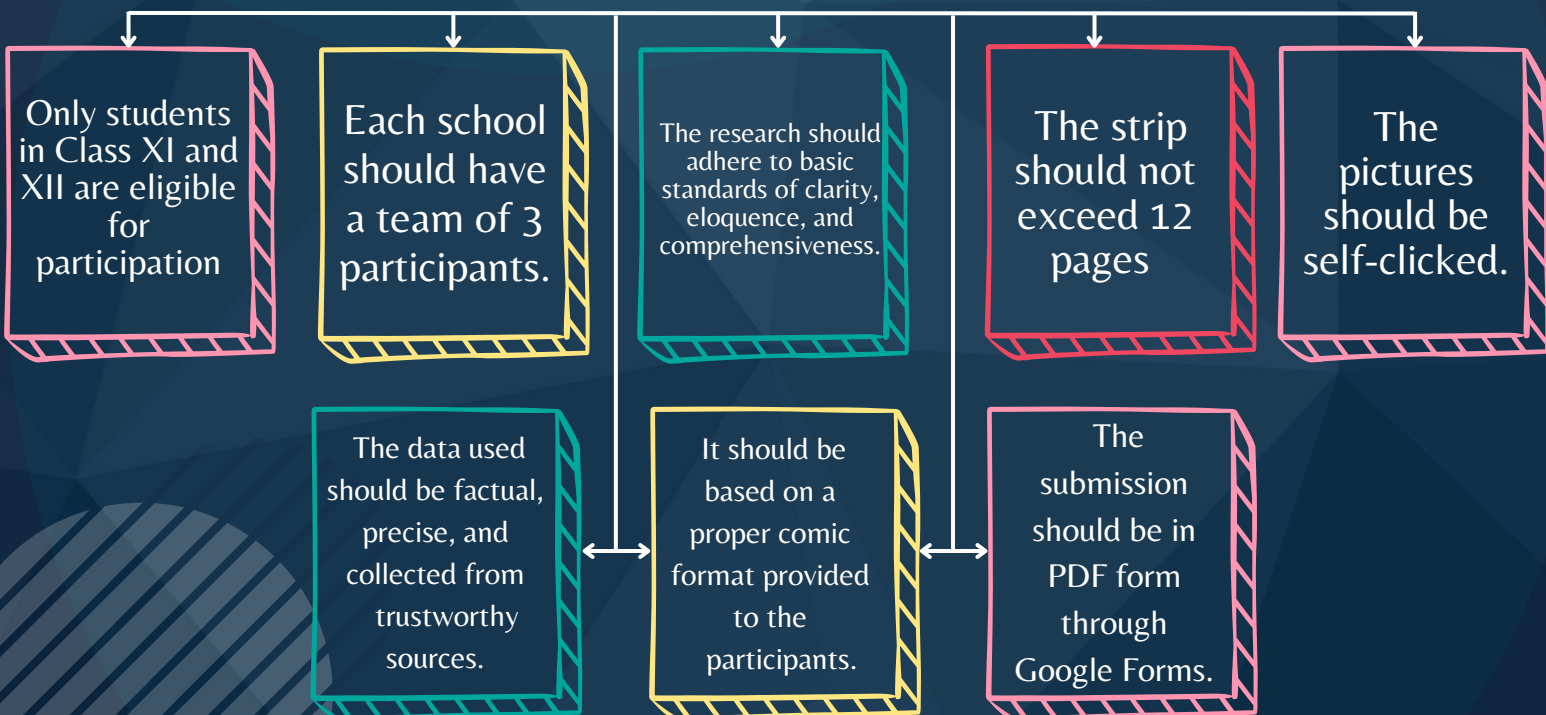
Only students in Class XI and XII are eligible for participation

Each school should have a team of 3 participants.

The research should adhere to basic standards of clarity, eloquence, and comprehensiveness.

The strip should not exceed 12 pages

The pictures should be self-clicked.

The data used should be factual, precise, and collected from trustworthy sources.

It should be based on a proper comic format provided to the participants.

The submission should be in PDF form through Google Forms.